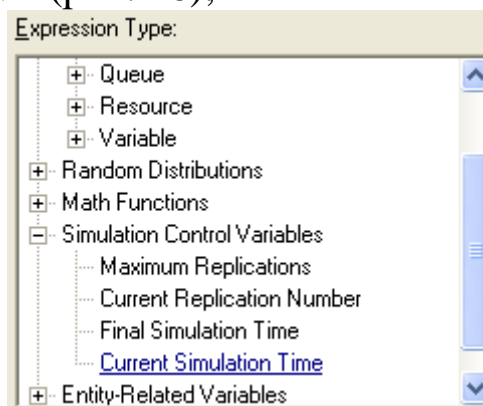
Expression Type:

Queue
Resource
Variable
Random Distributions
Math Functions
Simulation Control Variables
Maximum Replications
Current Replication Number
Final Simulation Time
Current Simulation Time
Entity-Related Variables